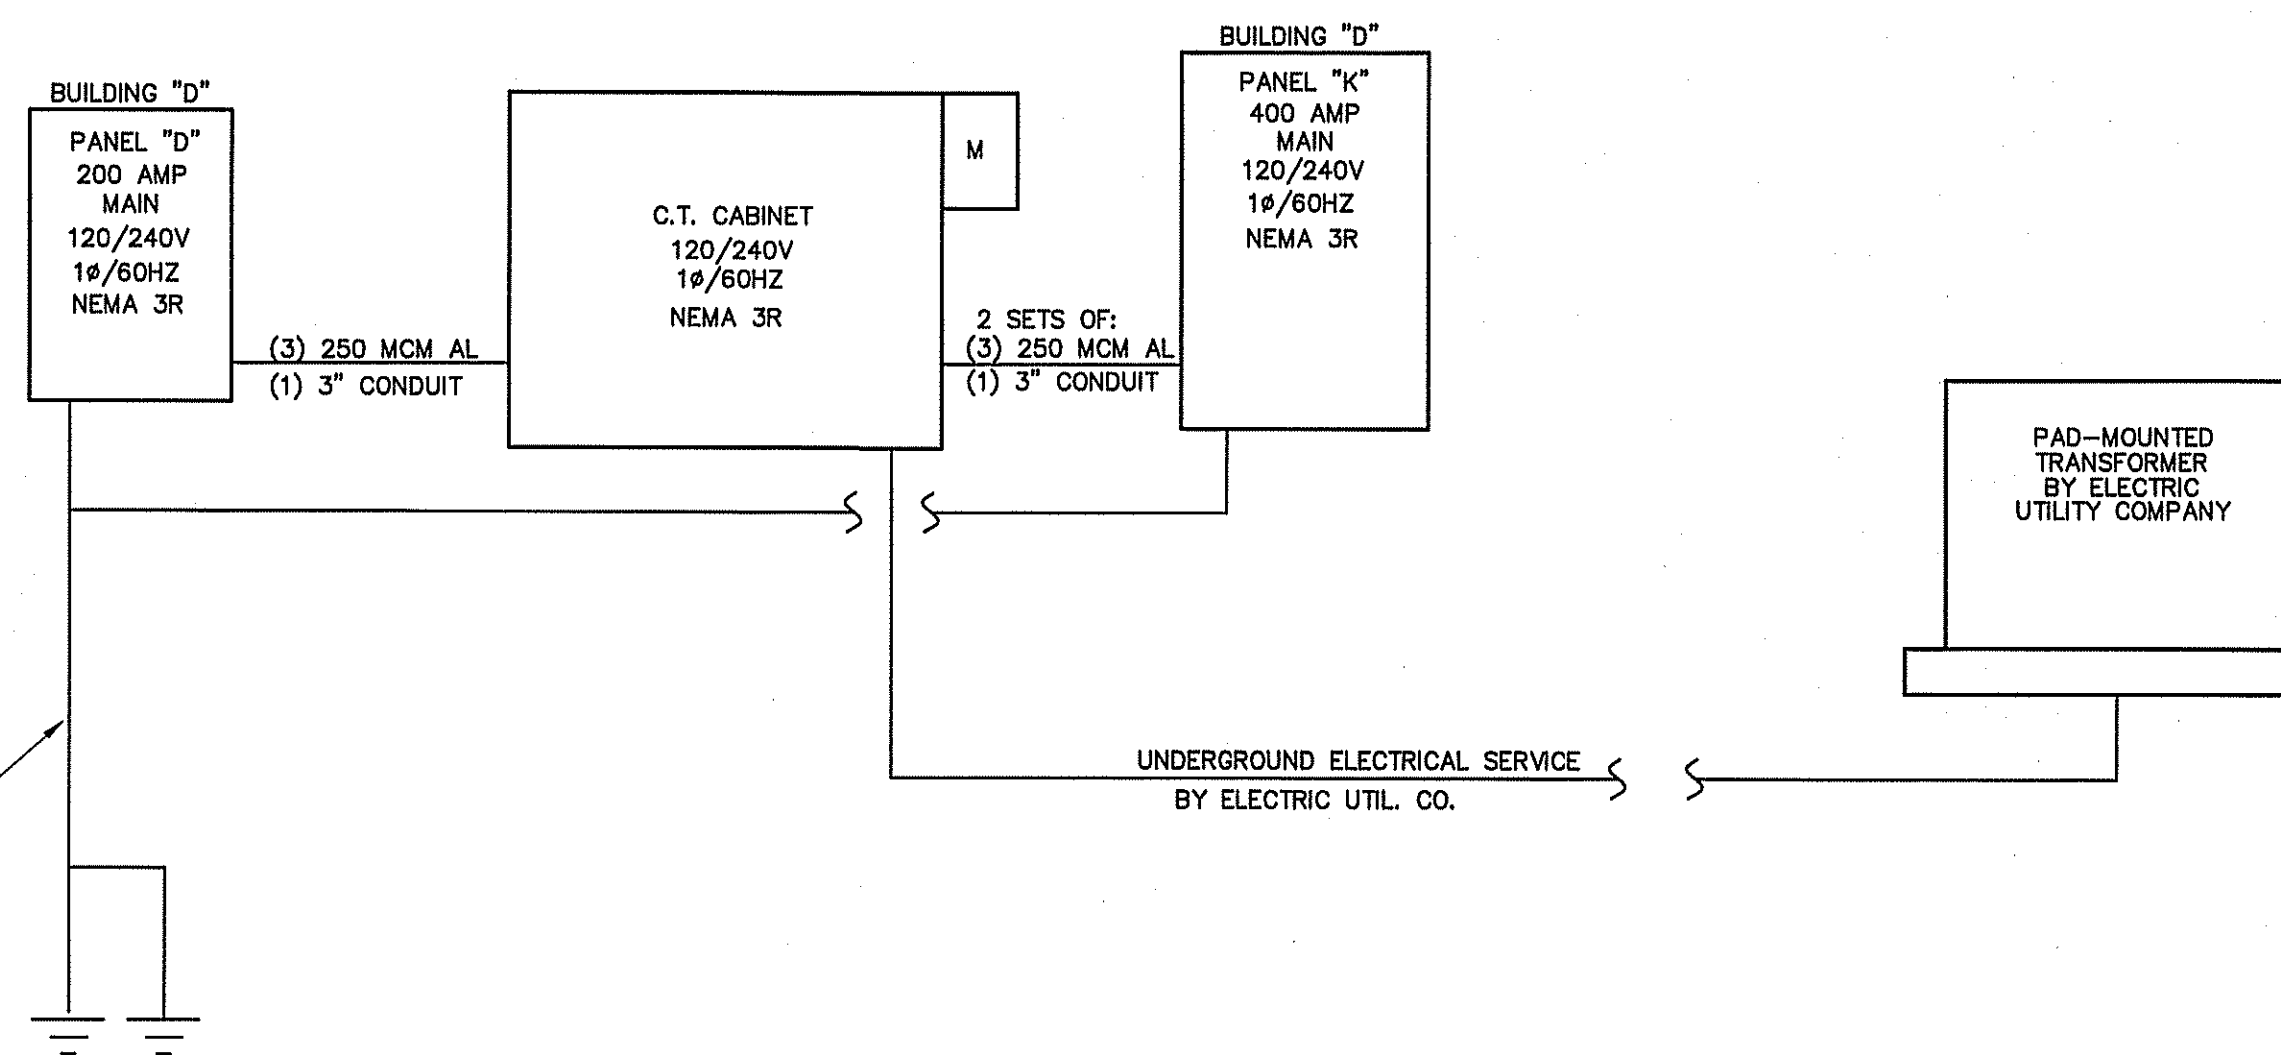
BUILDING "D"

PANEL "D"
200 AMP
MAIN
120/240V
1ø/60HZ
NEMA 3R

(3) 250 MCM AL
(1) 3" CONDUIT

C.T. CABINET
120/240V
1ø/60HZ
NEMA 3R

M

2 SETS OF:
(3) 250 MCM AL
(1) 3" CONDUIT

BUILDING "D"

PANEL "K"
400 AMP
MAIN
120/240V
1ø/60HZ
NEMA 3R

PAD-MOUNTED TRANSFORMER BY ELECTRIC UTILITY COMPANY

UNDERGROUND ELECTRICAL SERVICE
BY ELECTRIC UTIL. CO.